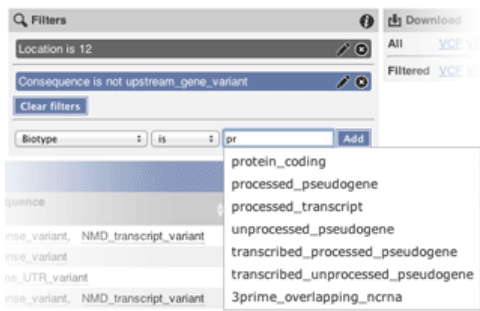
Filters

Location is 12

Consequence is not upstream_gene_variant

Clear filters

Biotype
is
pr
Add

Download
All VCF V
Filtered VCF V

quence
nse_variant, NMD_transcript_variant
nse_variant
ne_UTR_variant
nse_variant, NMD_transcript_variant

protein_coding
processed_pseudogene
processed_transcript
unprocessed_pseudogene
transcribed_processed_pseudogene
transcribed_unprocessed_pseudogene
3prime_overlapping_ncrna